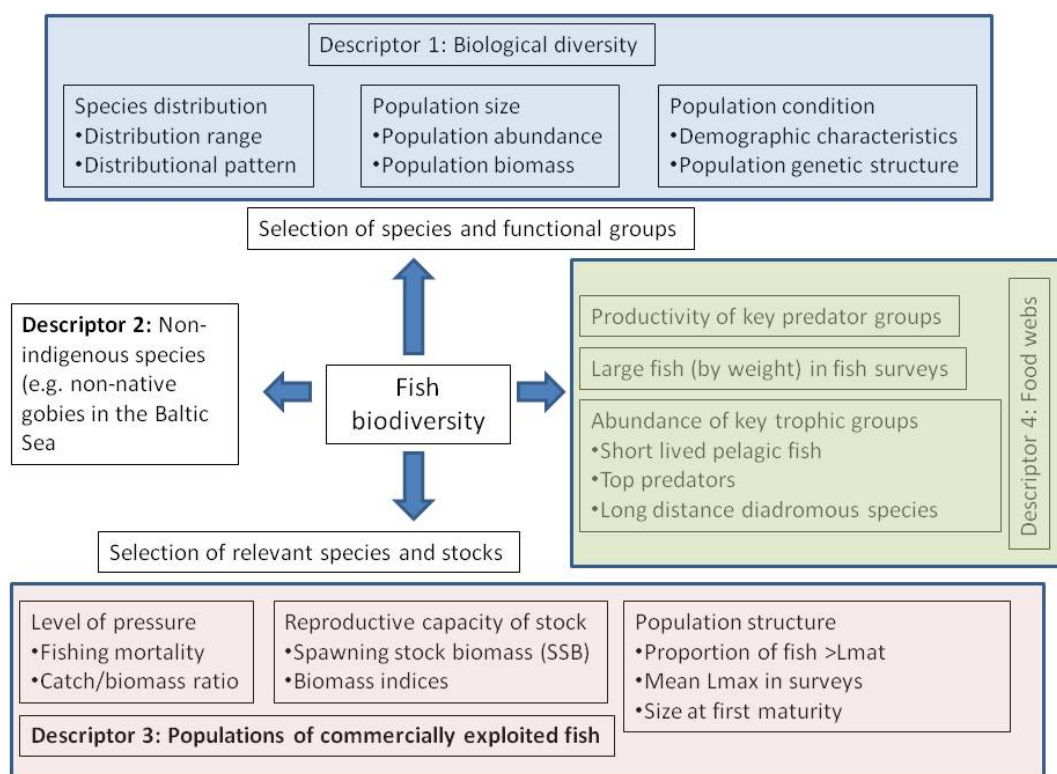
Descriptor 1: Biological diversity

Species distribution
•Distribution range
•Distributional pattern

Population size
•Population abundance
•Population biomass

Population condition
•Demographic characteristics
•Population genetic structure

Selection of species and functional groups

Descriptor 2: Non-indigenous species (e.g. non-native gobies in the Baltic Sea

Fish biodiversity

Productivity of key predator groups

Large fish (by weight) in fish surveys

Abundance of key trophic groups
•Short lived pelagic fish
•Top predators
•Long distance diadromous species

Descriptor 4: Food webs

Selection of relevant species and stocks

Level of pressure
•Fishing mortality
•Catch/biomass ratio

Reproductive capacity of stock
•Spawning stock biomass (SSB)
•Biomass indices

Population structure
•Proportion of fish >Lmat
•Mean Lmax in surveys
•Size at first maturity

Descriptor 3: Populations of commercially exploited fish